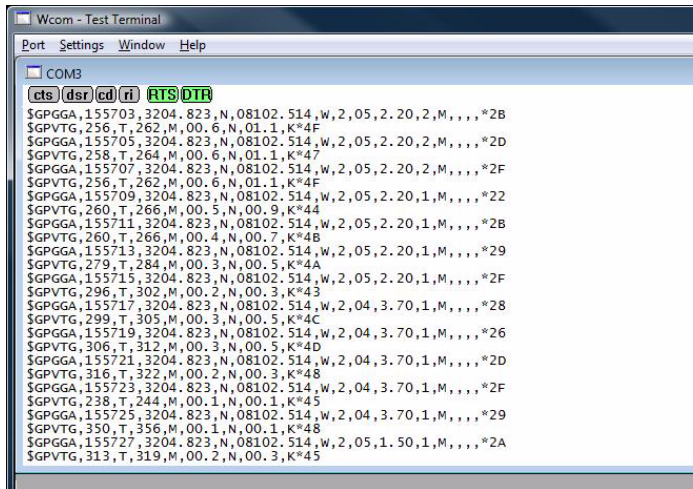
Wcom - Test Terminal

Port Settings Window Help

COM3

cts dsr cd ri RTS DTR

$GPGGA,155703,3204.823,N,08102.514,W,2,05,2.20,2,M,,,,*2B
$GPVTG,256,T,262,M,00.6,N,01.1,K*4F
$GPGGA,155705,3204.823,N,08102.514,W,2,05,2.20,2,M,,,,*2D
$GPVTG,258,T,264,M,00.6,N,01.1,K*47
$GPGGA,155707,3204.823,N,08102.514,W,2,05,2.20,2,M,,,,*2F
$GPVTG,256,T,262,M,00.6,N,01.1,K*4F
$GPGGA,155709,3204.823,N,08102.514,W,2,05,2.20,1,M,,,,*22
$GPVTG,260,T,266,M,00.5,N,00.9,K*44
$GPGGA,155711,3204.823,N,08102.514,W,2,05,2.20,1,M,,,,*2B
$GPVTG,260,T,266,M,00.4,N,00.7,K*4B
$GPGGA,155713,3204.823,N,08102.514,W,2,05,2.20,1,M,,,,*29
$GPVTG,279,T,284,M,00.3,N,00.5,K*4A
$GPGGA,155715,3204.823,N,08102.514,W,2,05,2.20,1,M,,,,*2F
$GPVTG,296,T,302,M,00.2,N,00.3,K*43
$GPGGA,155717,3204.823,N,08102.514,W,2,04,3.70,1,M,,,,*28
$GPVTG,299,T,305,M,00.3,N,00.5,K*4C
$GPGGA,155719,3204.823,N,08102.514,W,2,04,3.70,1,M,,,,*26
$GPVTG,306,T,312,M,00.3,N,00.5,K*4D
$GPGGA,155721,3204.823,N,08102.514,W,2,04,3.70,1,M,,,,*2D
$GPVTG,316,T,322,M,00.2,N,00.3,K*48
$GPGGA,155723,3204.823,N,08102.514,W,2,04,3.70,1,M,,,,*2F
$GPVTG,238,T,244,M,00.1,N,00.1,K*45
$GPGGA,155725,3204.823,N,08102.514,W,2,04,3.70,1,M,,,,*29
$GPVTG,350,T,356,M,00.1,N,00.1,K*48
$GPGGA,155727,3204.823,N,08102.514,W,2,05,1.50,1,M,,,,*2A
$GPVTG,313,T,319,M,00.2,N,00.3,K*45